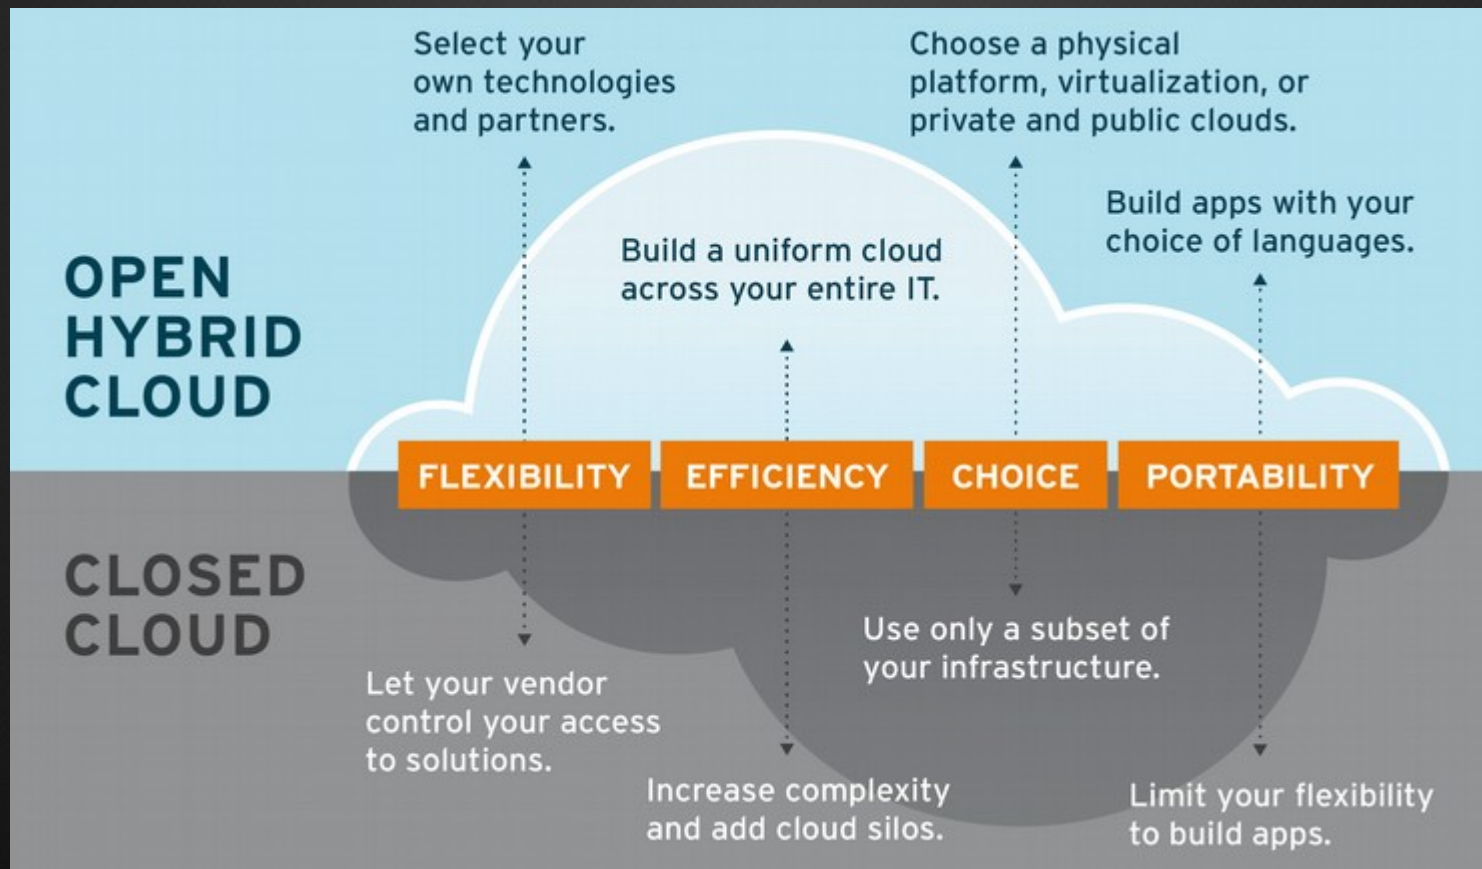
Select your own technologies and partners.

Choose a physical platform, virtualization, or private and public clouds.

Build apps with your choice of languages.

Build a uniform cloud across your entire IT.

OPEN HYBRID CLOUD

FLEXIBILITY

EFFICIENCY

CHOICE

PORTABILITY

CLOSED CLOUD

Use only a subset of your infrastructure.

Let your vendor control your access to solutions.

Increase complexity and add cloud silos.

Limit your flexibility to build apps.